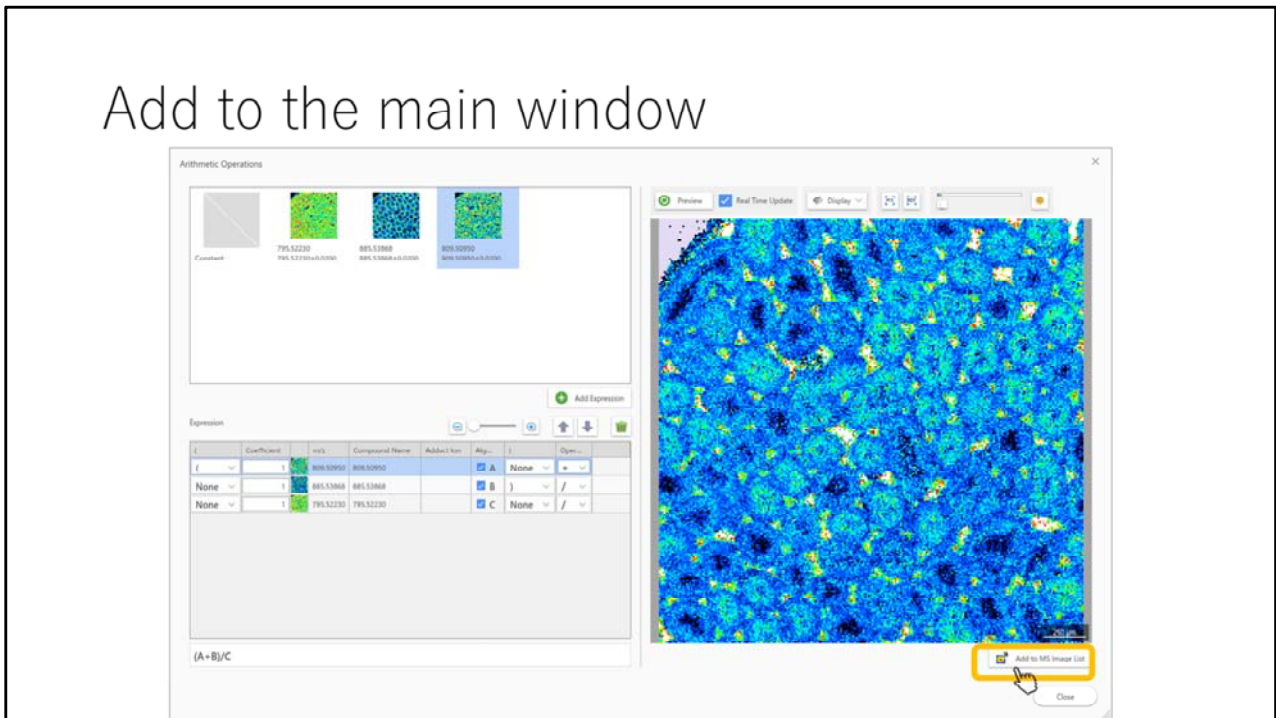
Add to the main window

Arithmetic Operations

×

Constant

795.52230
795.52230±0.0050

885.53868
885.53868±0.0050

809.50950
809.50950±0.0050

Preview

Real Time Update

Display

Add Expression

Expression

| ( | Coefficient | | m/z | Compound Name | Adduct Ion | Alg... | ) | Oper... |
|---|---|---|---|---|---|---|---|---|
| ( | 1 | | 809.50950 | 809.50950 | | A | None | + |
| None | 1 | | 885.53868 | 885.53868 | | B | ) | / |
| None | 1 | | 795.52230 | 795.52230 | | C | None | / |

(A+B)/C

Add to MS Image List

Close